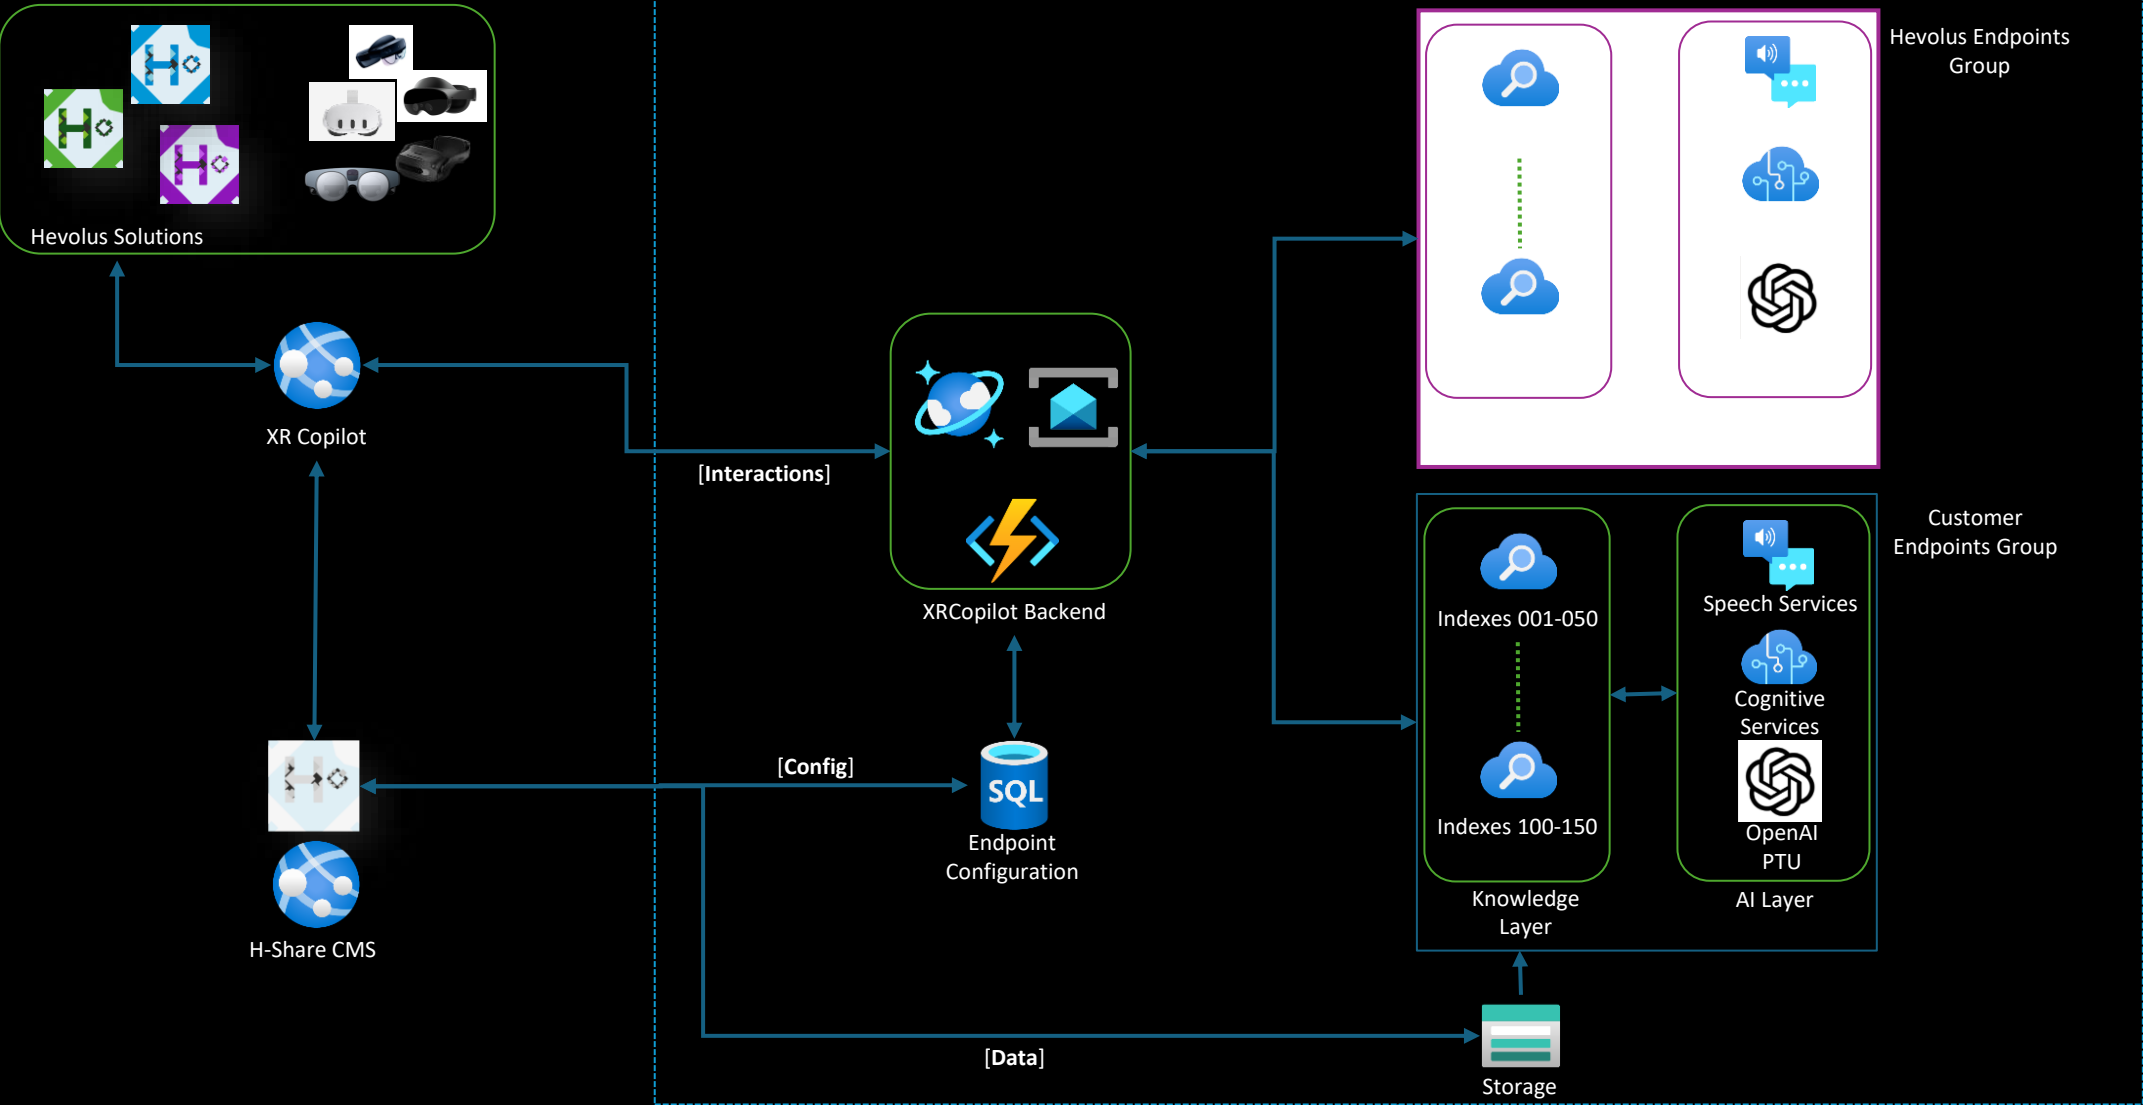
Hevolus Solutions

XR Copilot

H-Share CMS

[Interactions]

XRCopilot Backend

[Config]

SQL

Endpoint Configuration

[Data]

Storage

Hevolus Endpoints Group

Customer Endpoints Group

Indexes 001-050

Indexes 100-150

Knowledge Layer

Speech Services

Cognitive Services

OpenAI PTU

AI Layer